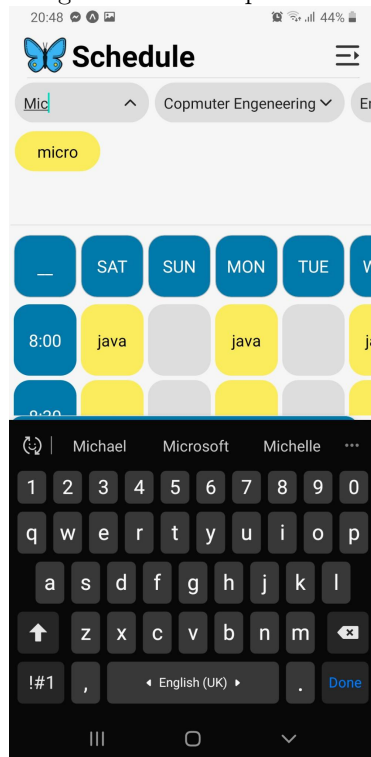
20:48

44%

Schedule

Mic

Copmuter Engeneering

En

micro

_

SAT

SUN

MON

TUE

W

8:00

java

java

j

8:30

Michael

Microsoft

Michelle

···

1 2 3 4 5 6 7 8 9 0

q w e r t y u i o p

a s d f g h j k l

z x c v b n m

!#1

,

◂ English (UK) ▸

.

Done